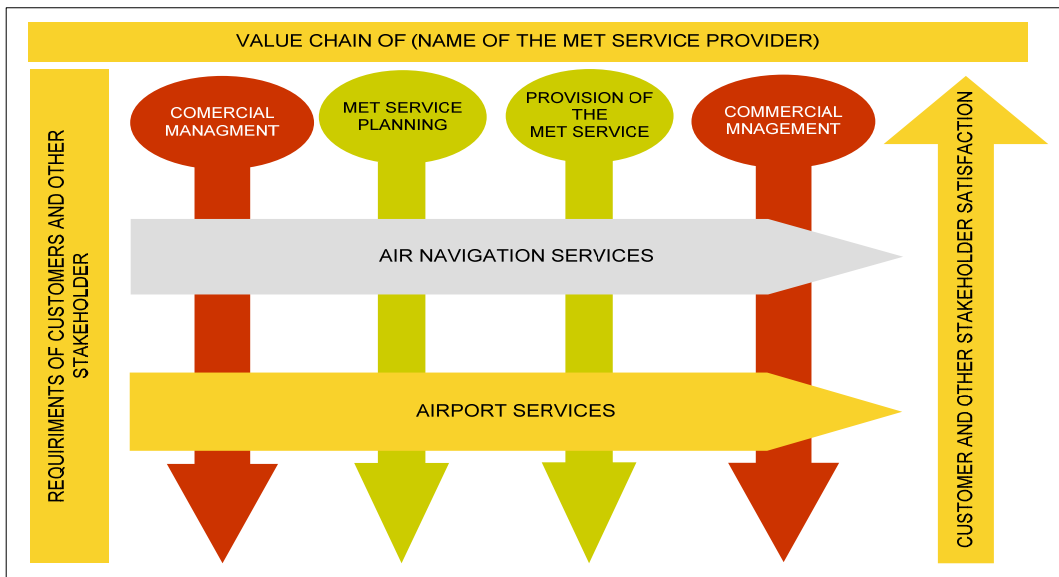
VALUE CHAIN OF (NAME OF THE MET SERVICE PROVIDER)

REQUIRIMENTS OF CUSTOMERS AND OTHER STAKEHOLDER

COMERCIAL MANAGMENT

MET SERVICE PLANNING

PROVISION OF THE MET SERVICE

COMMERCIAL MNAGEMENT

AIR NAVIGATION SERVICES

AIRPORT SERVICES

CUSTOMER AND OTHER STAKEHOLDER SATISFACTION